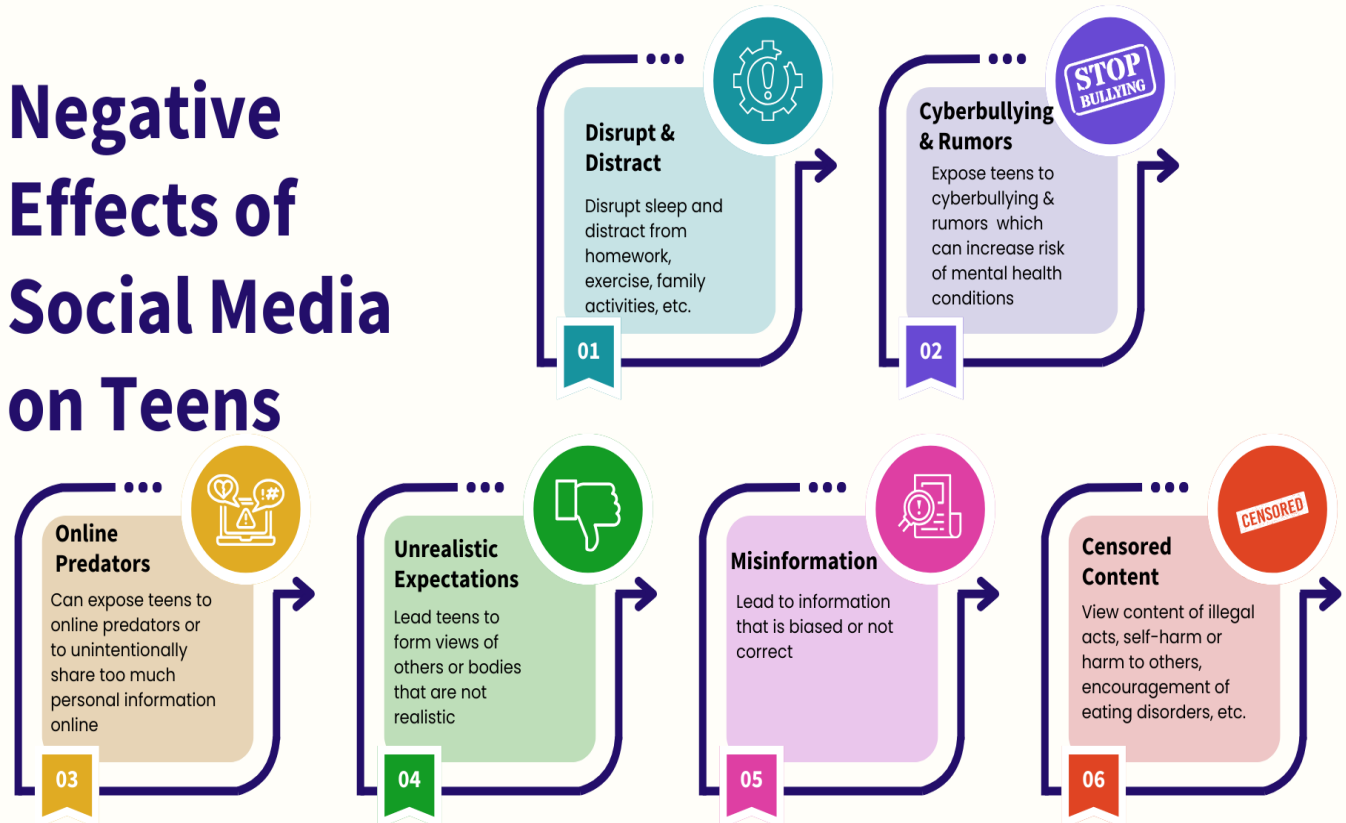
Negative Effects of Social Media on Teens

Disrupt & Distract

Disrupt sleep and distract from homework, exercise, family activities, etc.

01

STOP BULLYING

Cyberbullying & Rumors

Expose teens to cyberbullying & rumors which can increase risk of mental health conditions

02

!#

Online Predators

Can expose teens to online predators or to unintentionally share too much personal information online

03

Unrealistic Expectations

Lead teens to form views of others or bodies that are not realistic

04

Misinformation

Lead to information that is biased or not correct

05

CENSORED

Censored Content

View content of illegal acts, self-harm or harm to others, encouragement of eating disorders, etc.

06